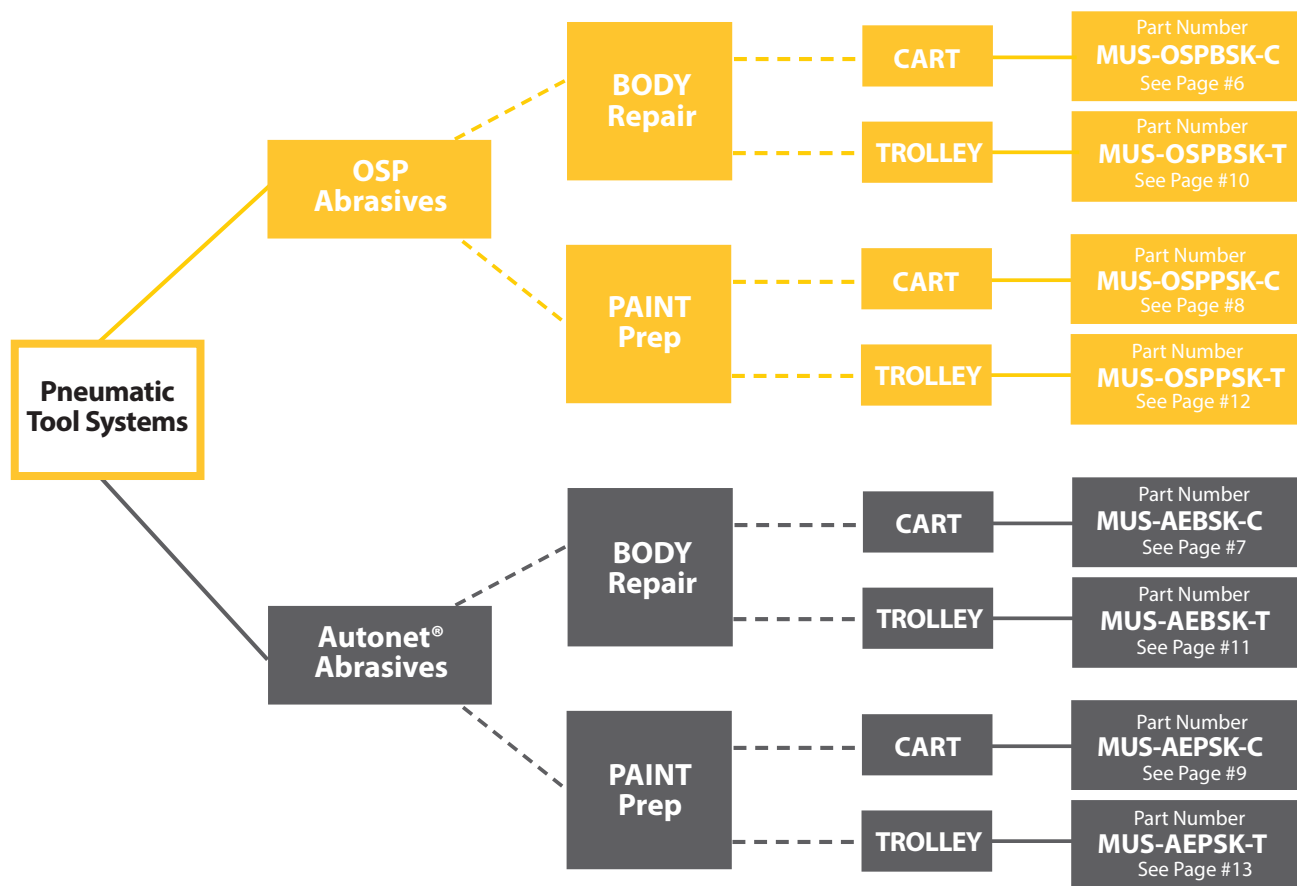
Pneumatic Tool Systems

OSP Abrasives

BODY Repair

CART

Part Number
MUS-OSPBSK-C
See Page #6

TROLLEY

Part Number
MUS-OSPBSK-T
See Page #10

PAINT Prep

CART

Part Number
MUS-OSPPSK-C
See Page #8

TROLLEY

Part Number
MUS-OSPPSK-T
See Page #12

Autonet® Abrasives

BODY Repair

CART

Part Number
MUS-AEBSK-C
See Page #7

TROLLEY

Part Number
MUS-AEBSK-T
See Page #11

PAINT Prep

CART

Part Number
MUS-AEPSK-C
See Page #9

TROLLEY

Part Number
MUS-AEPSK-T
See Page #13